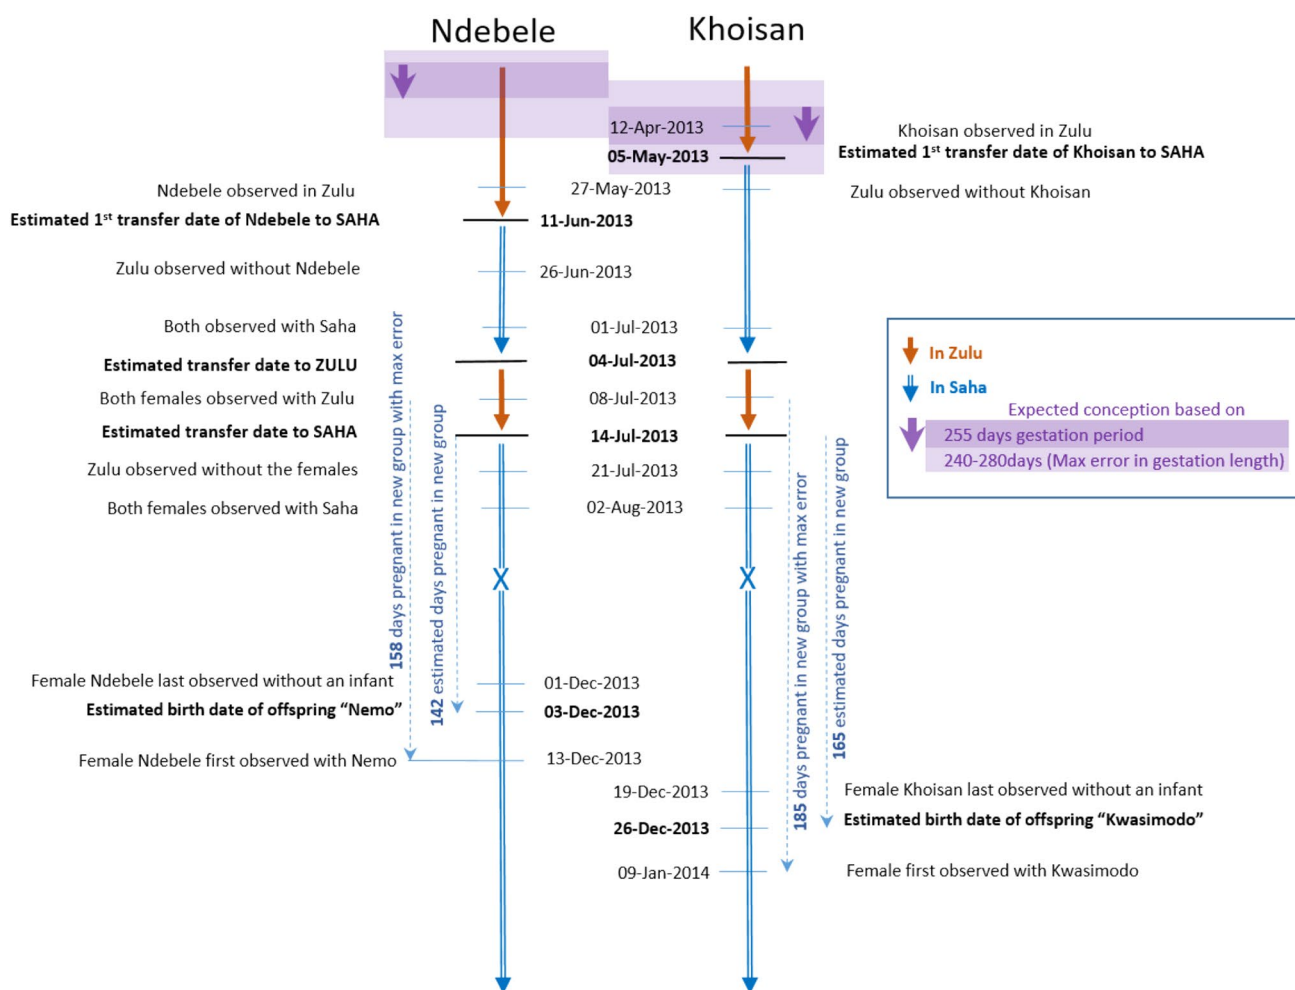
Ndebele

Khoisan

12-Apr-2013

Khoisan observed in Zulu

05-May-2013

Estimated 1$^{st}$ transfer date of Khoisan to SAHA

Ndebele observed in Zulu

27-May-2013

Zulu observed without Khoisan

Estimated 1$^{st}$ transfer date of Ndebele to SAHA

11-Jun-2013

Zulu observed without Ndebele

26-Jun-2013

Both observed with Saha

01-Jul-2013

Estimated transfer date to ZULU

04-Jul-2013

Both females observed with Zulu

08-Jul-2013

Estimated transfer date to SAHA

14-Jul-2013

Zulu observed without the females

21-Jul-2013

Both females observed with Saha

02-Aug-2013

158 days pregnant in new group with max error

142 estimated days pregnant in new group

185 days pregnant in new group with max error

165 estimated days pregnant in new group

X

X

Female Ndebele last observed without an infant

01-Dec-2013

Estimated birth date of offspring "Nemo"

03-Dec-2013

Female Ndebele first observed with Nemo

13-Dec-2013

19-Dec-2013

Female Khoisan last observed without an infant

26-Dec-2013

Estimated birth date of offspring "Kwasimodo"

09-Jan-2014

Female first observed with Kwasimodo

In Zulu

In Saha

Expected conception based on

255 days gestation period

240-280days (Max error in gestation length)